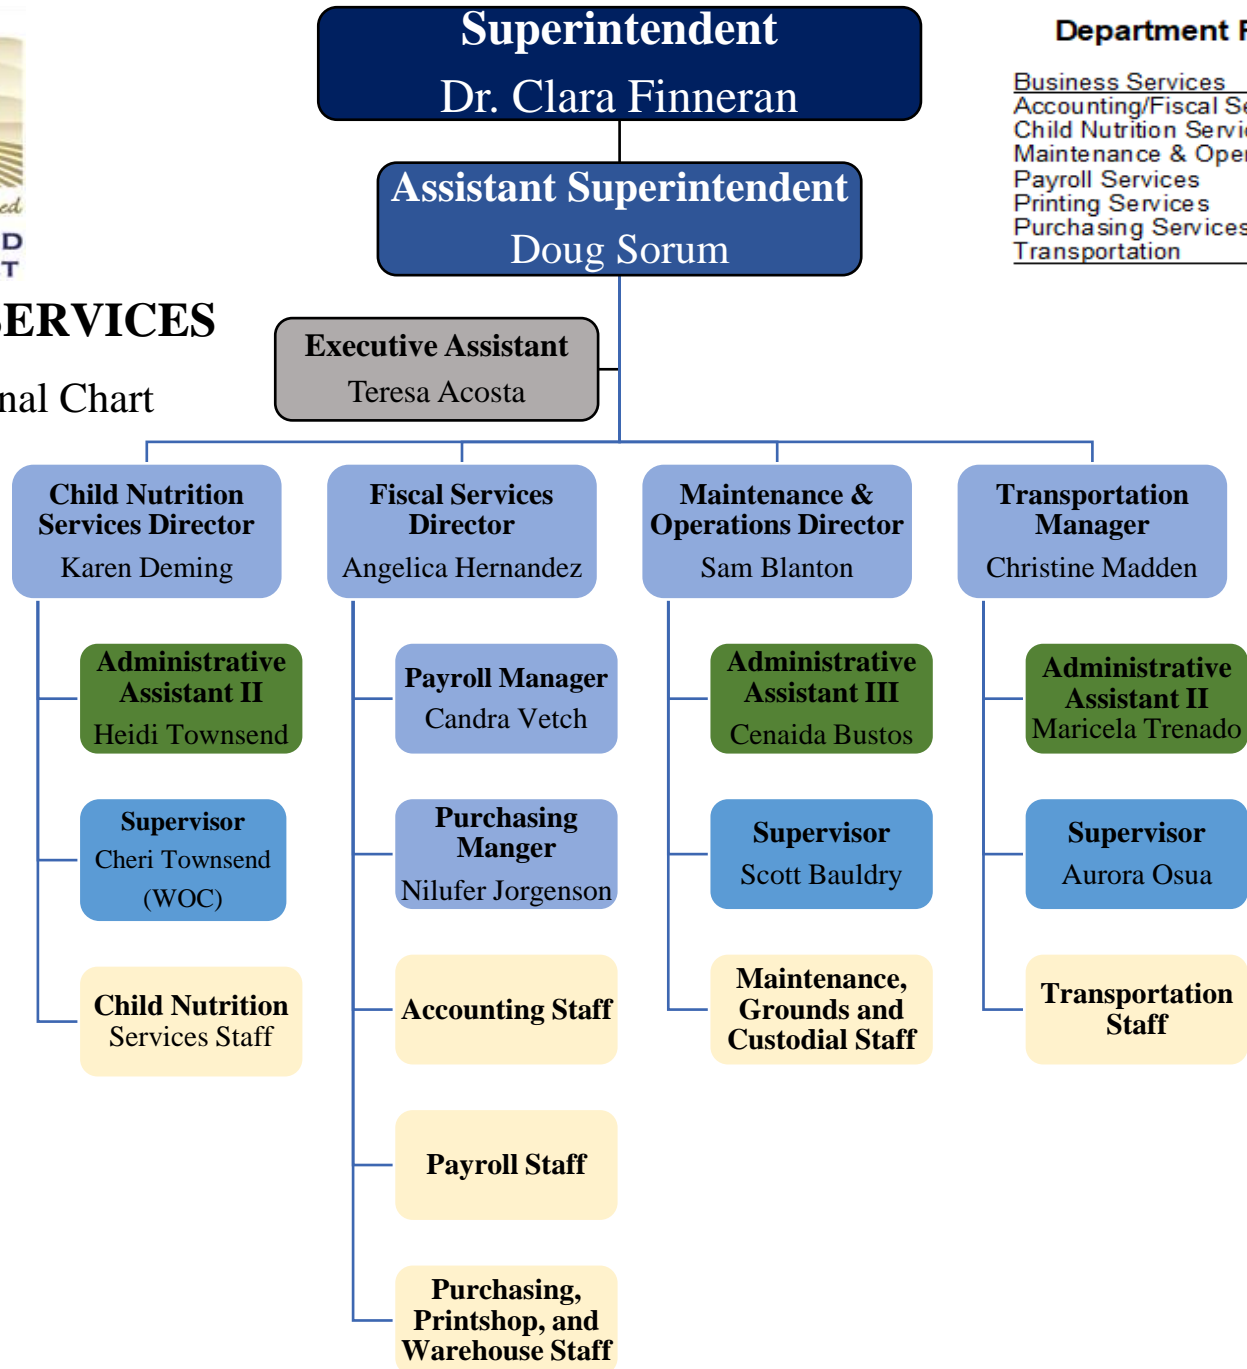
ed
D
T

ERVICES
nal Chart

Superintendent
Dr. Clara Finneran

Assistant Superintendent
Doug Sorum

Executive Assistant
Teresa Acosta

Department F
Business Services
Accounting/Fiscal Se
Child Nutrition Servi
Maintenance & Oper
Payroll Services
Printing Services
Purchasing Services
Transportation

Child Nutrition Services Director
Karen Deming

Administrative Assistant II
Heidi Townsend

Supervisor
Cheri Townsend
(WOC)

Child Nutrition Services Staff

Fiscal Services Director
Angelica Hernandez

Payroll Manager
Candra Vetch

Purchasing Manger
Nilufer Jorgenson

Accounting Staff

Payroll Staff

Purchasing, Printshop, and Warehouse Staff

Maintenance & Operations Director
Sam Blanton

Administrative Assistant III
Cenaida Bustos

Supervisor
Scott Bauldry

Maintenance, Grounds and Custodial Staff

Transportation Manager
Christine Madden

Administrative Assistant II
Maricela Trenado

Supervisor
Aurora Osua

Transportation Staff